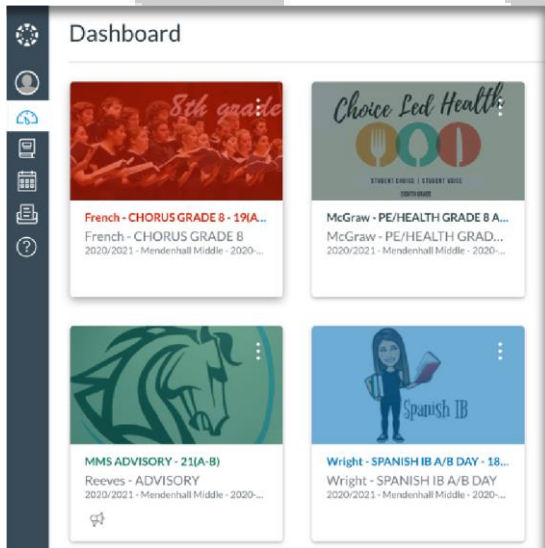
Dashboard

8th grade

French - CHORUS GRADE 8 - 19(A...
French - CHORUS GRADE 8
2020/2021 - Mendenhall Middle - 2020-...

Choice Led Health
STUDENT CHOICE | STUDENT VOICE
EIGHTH GRADE

McGraw - PE/HEALTH GRADE 8 A...
McGraw - PE/HEALTH GRAD...
2020/2021 - Mendenhall Middle - 2020-...

MMS ADVISORY - 21(A-B)
Reeves - ADVISORY
2020/2021 - Mendenhall Middle - 2020-...

Spanish IB

Wright - SPANISH IB A/B DAY - 18...
Wright - SPANISH IB A/B DAY
2020/2021 - Mendenhall Middle - 2020-...